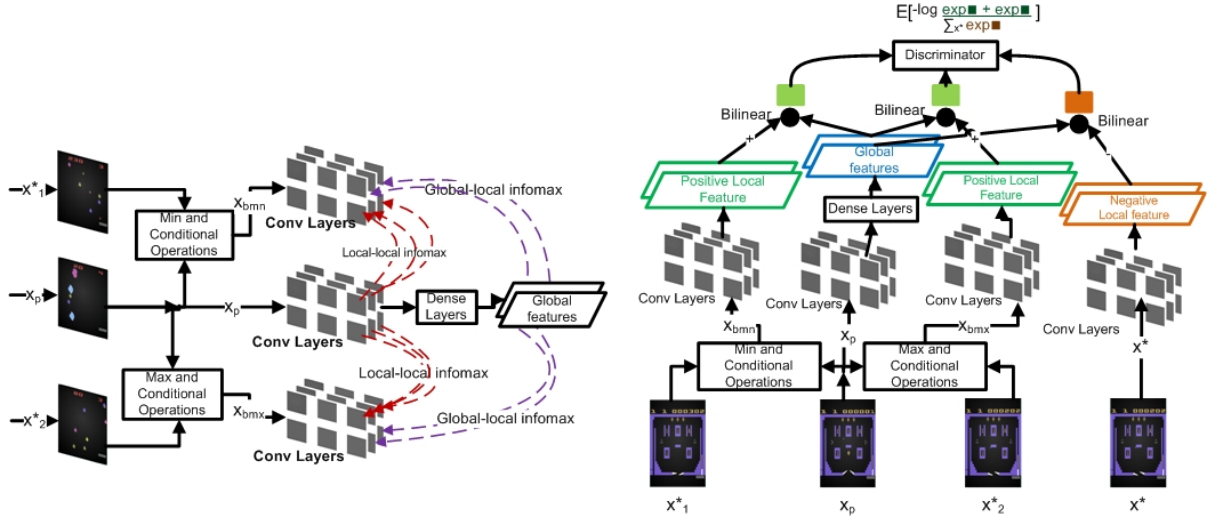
$x^*_1$

$x_p$

$x^*_2$

Min and Conditional Operations

Max and Conditional Operations

$x_{bmn}$

$x_p$

$x_{bmx}$

Conv Layers

Conv Layers

Conv Layers

Global-local infomax

Local-local infomax

Local-local infomax

Global-local infomax

Dense Layers

Global features

E[-log $\frac{\exp■ + \exp■}{\sum_{x^*} \exp■}$ ]

Discriminator

Bilinear

Bilinear

Bilinear

+

+

-

Positive Local Feature

Global features

Positive Local Feature

Negative Local feature

Dense Layers

Conv Layers

Conv Layers

Conv Layers

Conv Layers

$x_{bmn}$

$x_p$

$x_{bmx}$

$x^*$

Min and Conditional Operations

Max and Conditional Operations

$x^*_1$

$x_p$

$x^*_2$

$x^*$